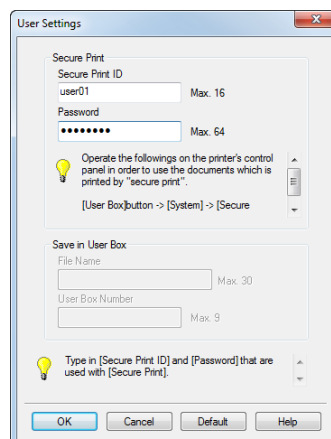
User Settings

Secure Print

Secure Print ID

user01

Max. 16

Password

••••••••

Max. 64

Operate the followings on the printer's control panel in order to use the documents which is printed by "secure print".

[User Box]button -> [System] -> [Secure

Save in User Box

File Name

Max. 30

User Box Number

Max. 9

Type in [Secure Print ID] and [Password] that are used with [Secure Print].

OK

Cancel

Default

Help